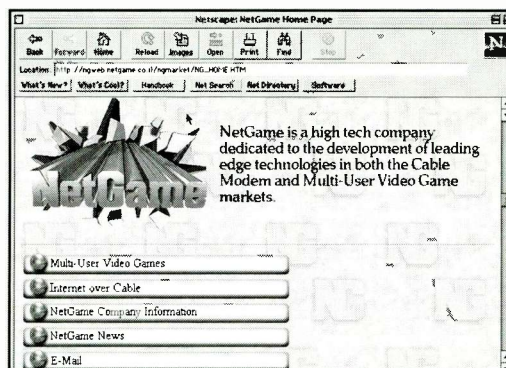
Netscape: NetGame Home Page

Back Forward Home Reload Images Open Print Find Stop

N

Location: http://ngweb.netgame.co.il/ngmarket/NG_HOME.HTM

What's New? What's Cool? Handbook Net Search Net Directory Software

NetGame

NetGame is a high tech company dedicated to the development of leading edge technologies in both the Cable Modem and Multi-User Video Game markets.

Multi-User Video Games

Internet over Cable

NetGame Company Information

NetGame News

E-Mail